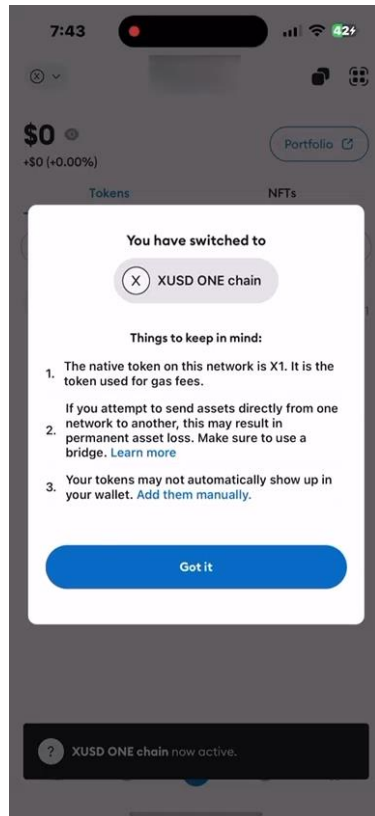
7:43

42

$0

+$0 (+0.00%)

Portfolio

Tokens

NFTs

You have switched to

X XUSD ONE chain

Things to keep in mind:

1. The native token on this network is X1. It is the token used for gas fees.

2. If you attempt to send assets directly from one network to another, this may result in permanent asset loss. Make sure to use a bridge. Learn more

3. Your tokens may not automatically show up in your wallet. Add them manually.

Got it

XUSD ONE chain now active.